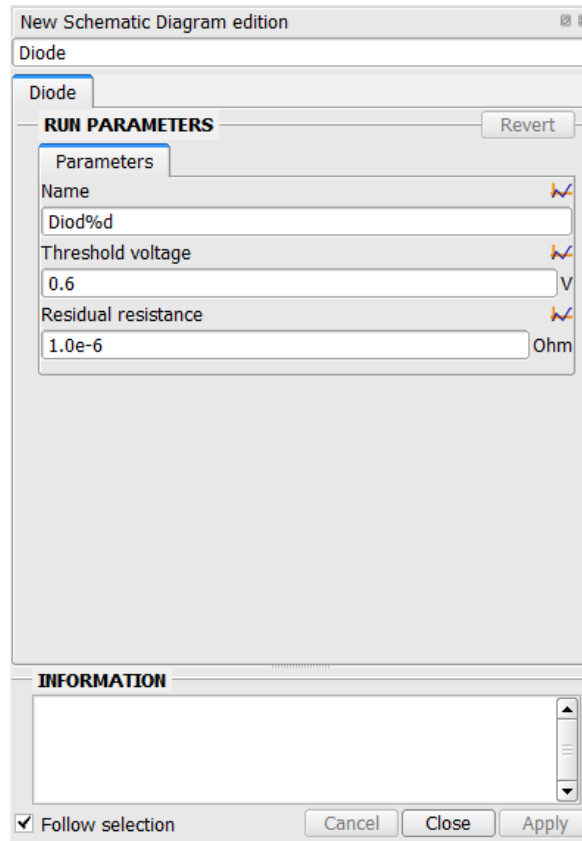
New Schematic Diagram edition

Diode

Diode

RUN PARAMETERS

Revert

Parameters

Name

Diod%d

Threshold voltage

0.6

V

Residual resistance

1.0e-6

Ohm

INFORMATION

✔ Follow selection

Cancel

Close

Apply